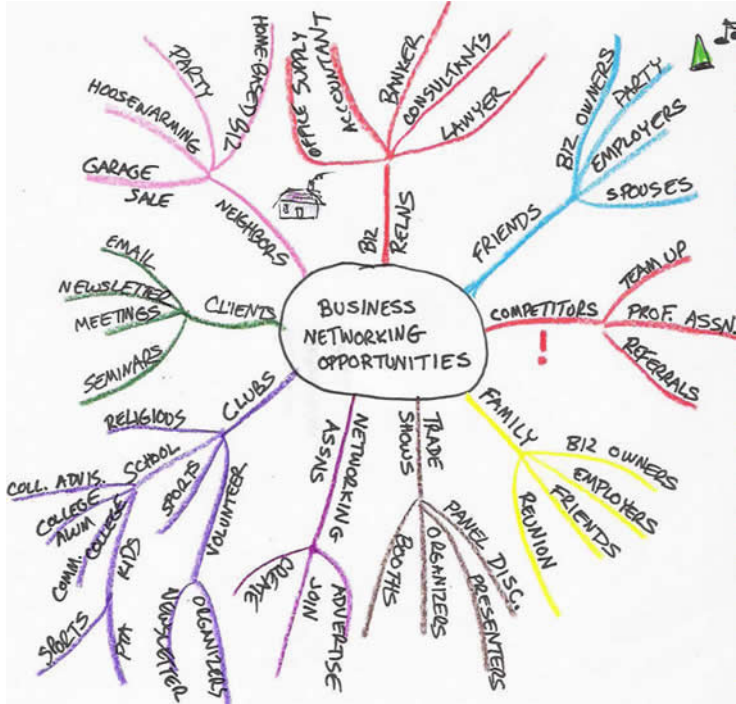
BUSINESS NETWORKING OPPORTUNITIES

BIZ RELNS
OFFICE SUPPLY
ACCOUNTANT
BANKER
CONSULTANTS
LAWYER

FRIENDS
BIZ OWNERS
PARTY
EMPLOYERS
SPOUSES

COMPETITORS
TEAM UP
PROF. ASSN.
REFERRALS

FAMILY
BIZ OWNERS
EMPLOYERS
FRIENDS
REUNION

TRADE SHOWS
PANEL DISC.
PRESENTERS
ORGANIZERS
BOOTHS

NETWORKING ASSNS
CREATE
JOIN
ADVERTISE

CLUBS
RELIGIOUS
SCHOOL
COLL. ADVIS.
COLLEGE ALUM
COMM. COLLEGE
KIDS
SPORTS
PTA
SPORTS
VOLUNTEER
ORGANIZE
NEWSLETTER

CLIENTS
EMAIL
NEWSLETTER
MEETINGS
SEMINARS

NEIGHBORS
HOME-BASED BIZ
PARTY
HOUSEWARMING
GARAGE SALE